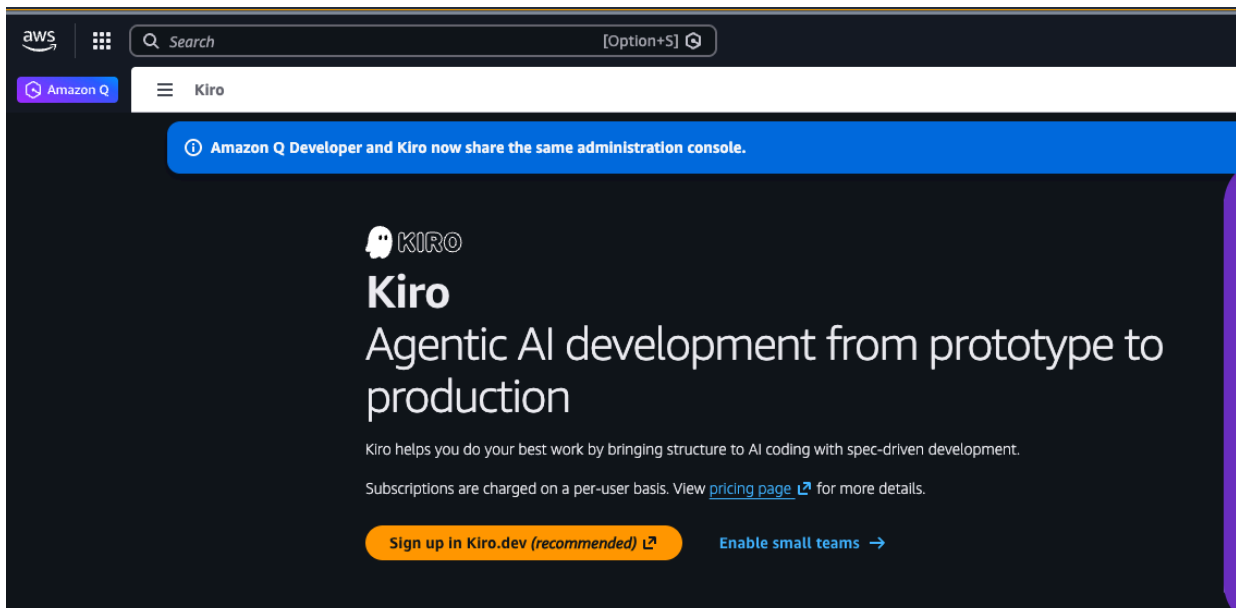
aws

Search [Option+S]

Amazon Q

Kiro

Amazon Q Developer and Kiro now share the same administration console.

KIRO

Kiro

Agentic AI development from prototype to production

Kiro helps you do your best work by bringing structure to AI coding with spec-driven development.

Subscriptions are charged on a per-user basis. View pricing page for more details.

Sign up in Kiro.dev (recommended)

Enable small teams